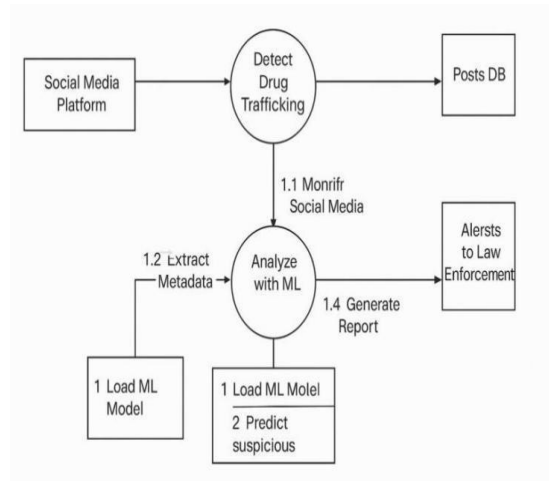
Social Media Platform

Detect Drug Trafficking

Posts DB

1.1 Monrifr Social Media

1.2 Extract Metadata

Analyze with ML

1.4 Generate Report

Alersts to Law Enforcement

1 Load ML Model

1 Load ML Molel
2 Predict suspicious